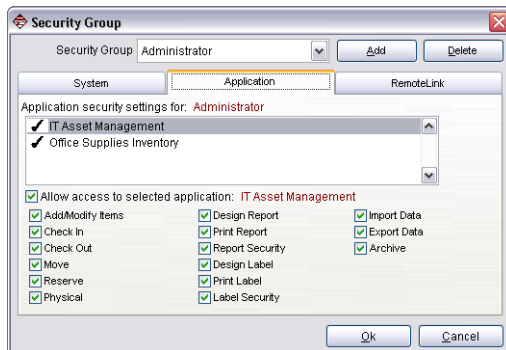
Security Group

Security Group Administrator

Add

Delete

System

Application

RemoteLink

Application security settings for: Administrator

IT Asset Management

Office Supplies Inventory

Allow access to selected application: IT Asset Management

Add/Modify Items

Check In

Check Out

Move

Reserve

Physical

Design Report

Print Report

Report Security

Design Label

Print Label

Label Security

Import Data

Export Data

Archive

Ok

Cancel